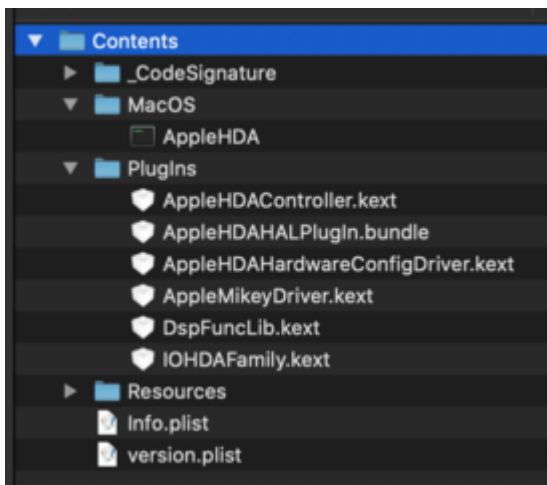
Contents
_CodeSignature
MacOS
AppleHDA
PlugIns
AppleHDAController.kext
AppleHDAHALPlugIn.bundle
AppleHDAHardwareConfigDriver.kext
AppleMikeyDriver.kext
DspFuncLib.kext
IOHDAFamily.kext
Resources
Info.plist
version.plist